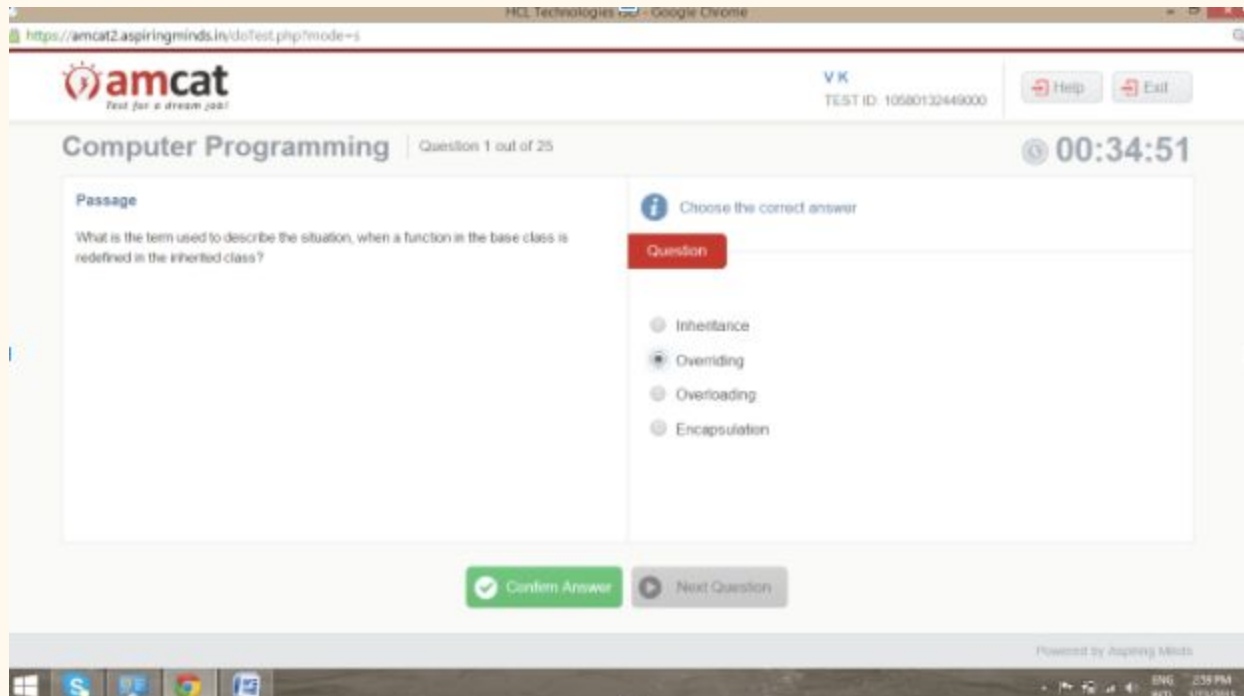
HCL Technologies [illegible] - Google Chrome

https://amcat2.aspiringminds.in/doTest.php?mode=s

amcat
Test for a dream job!

V K
TEST ID: 10580132449000

Help
Exit

Computer Programming
Question 1 out of 25

00:34:51

Passage

What is the term used to describe the situation, when a function in the base class is redefined in the inherited class?

Choose the correct answer

Question

Inheritance
Overriding
Overloading
Encapsulation

Confirm Answer
Next Question

Powered by Aspiring Minds

ENG
2:38 PM
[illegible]